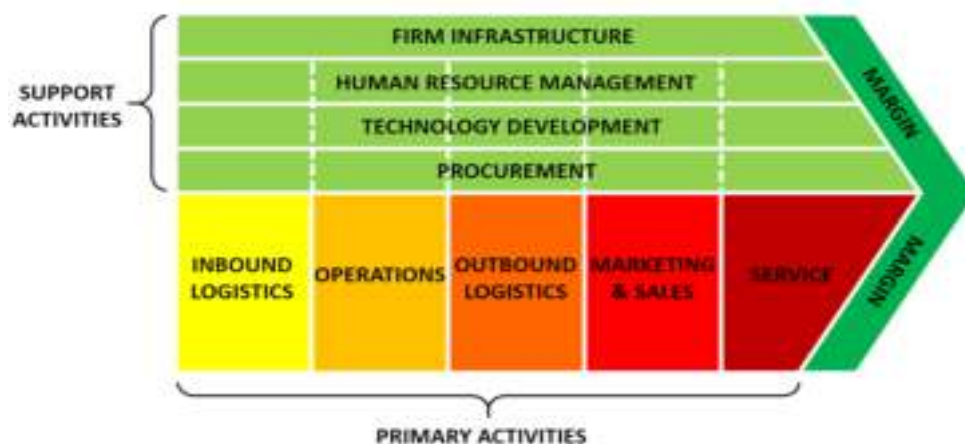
SUPPORT ACTIVITIES

FIRM INFRASTRUCTURE

HUMAN RESOURCE MANAGEMENT

TECHNOLOGY DEVELOPMENT

PROCUREMENT

MARGIN

INBOUND LOGISTICS

OPERATIONS

OUTBOUND LOGISTICS

MARKETING & SALES

SERVICE

MARGIN

PRIMARY ACTIVITIES